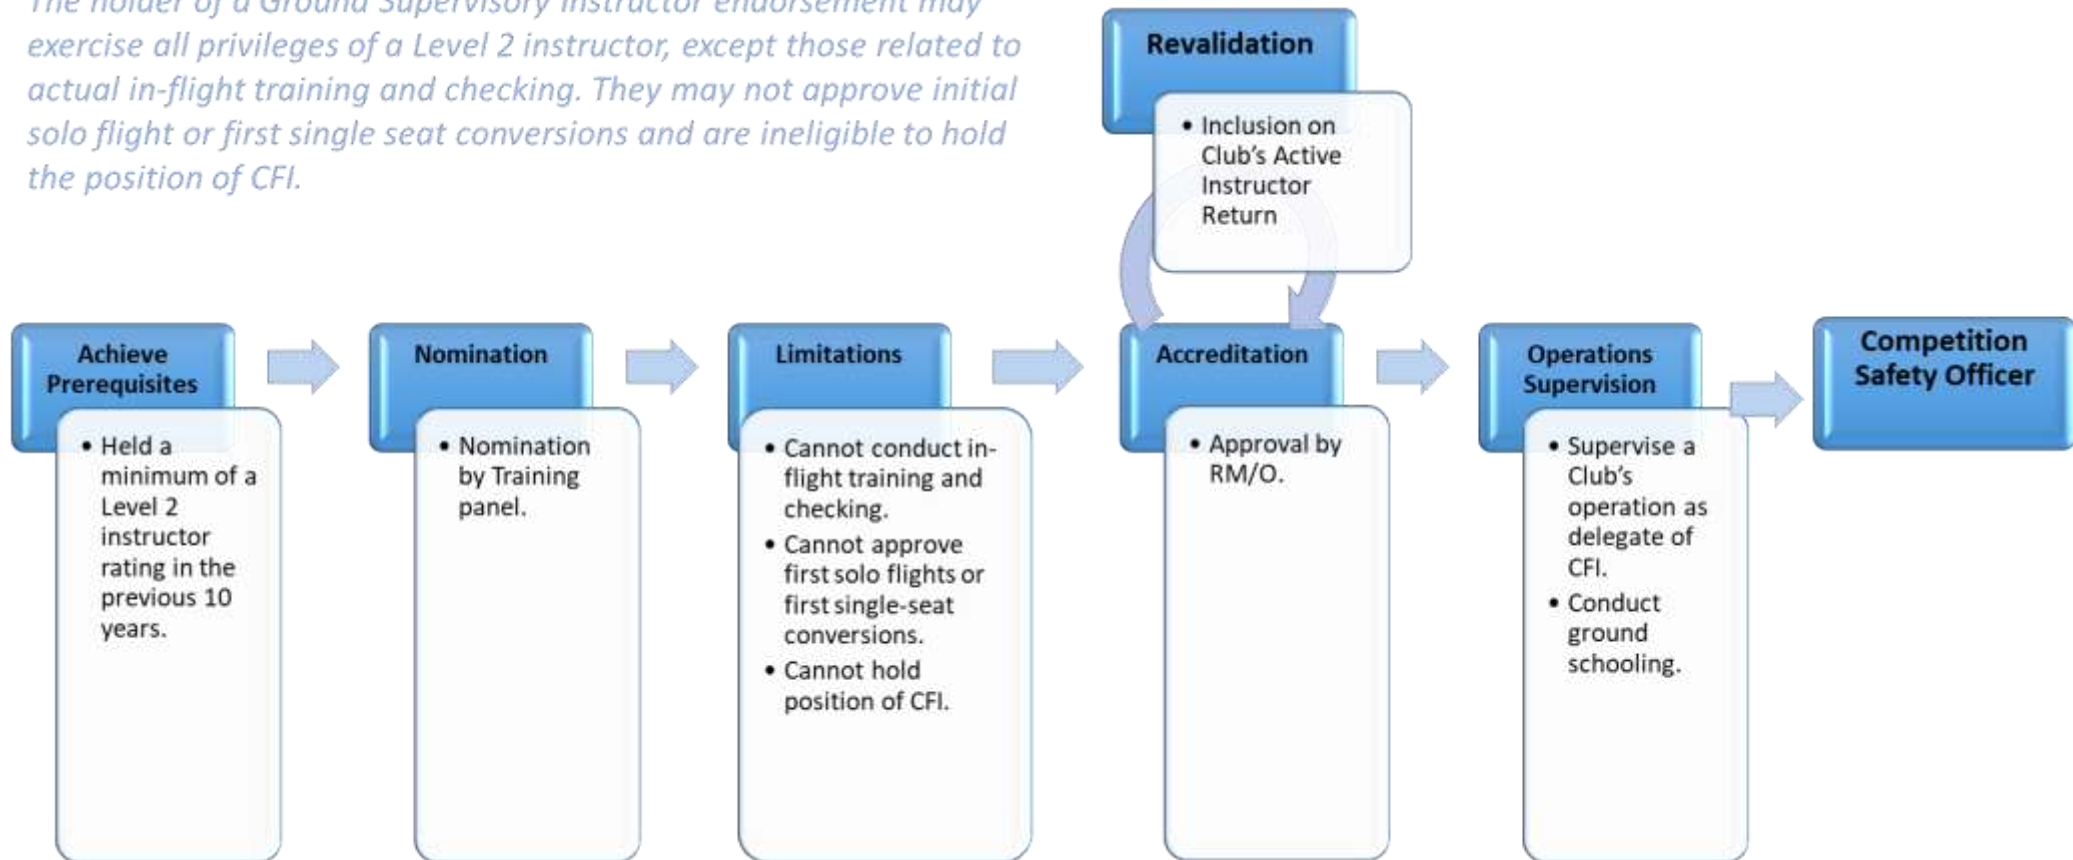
The holder of a Ground Supervisory Instructor endorsement may exercise all privileges of a Level 2 instructor, except those related to actual in-flight training and checking. They may not approve initial solo flight or first single seat conversions and are ineligible to hold the position of CFI.

Revalidation

• Inclusion on Club's Active Instructor Return

Achieve Prerequisites

• Held a minimum of a Level 2 instructor rating in the previous 10 years.

Nomination

• Nomination by Training panel.

Limitations

• Cannot conduct in-flight training and checking.
• Cannot approve first solo flights or first single-seat conversions.
• Cannot hold position of CFI.

Accreditation

• Approval by RM/O.

Operations Supervision

• Supervise a Club's operation as delegate of CFI.
• Conduct ground schooling.

Competition Safety Officer